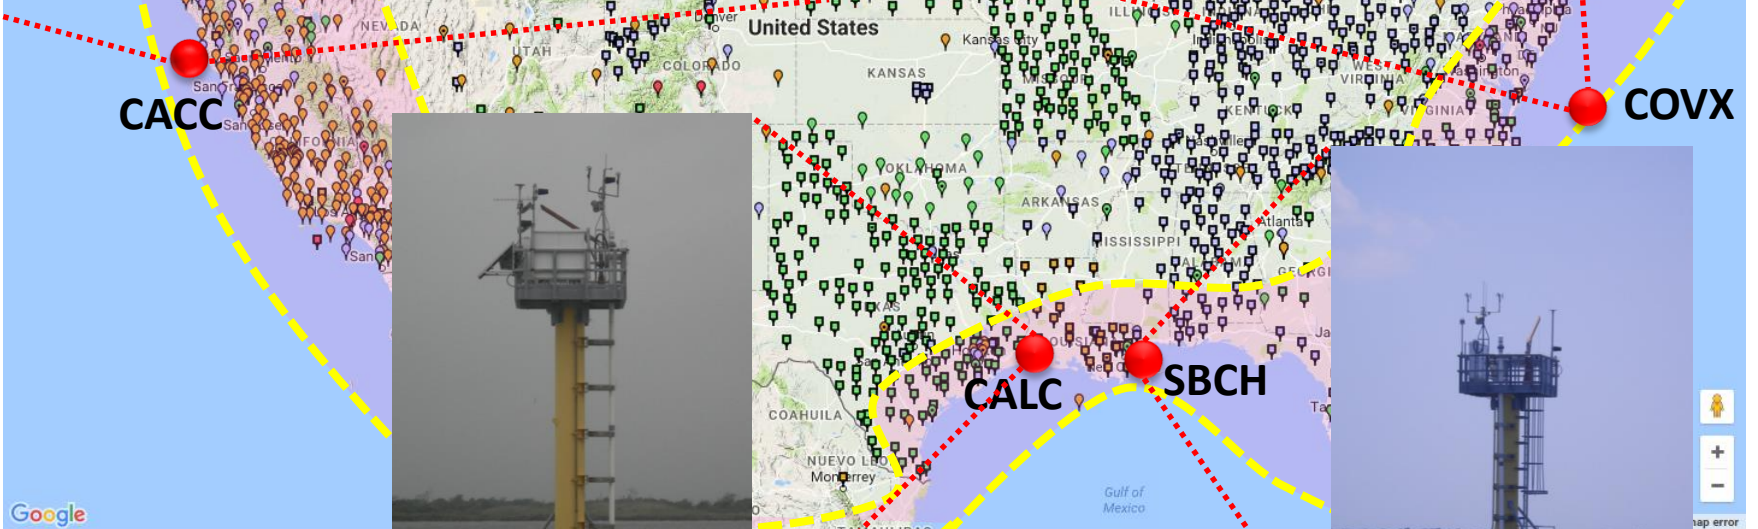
NEVADA
UTAH
COLORADO
United States
Kansas City
KANSAS
ILLINOIS
VIRGINIA
KENTUCKY
Washington
CACC
COVX
OKLAHOMA
ARKANSAS
MISSISSIPPI
Atlanta
GEORGIA
TEXAS
LOUISIANA
CALC
SBCH
COAHUILA
NUEVO LEON
Monterrey
Gulf of Mexico
Google
Map error